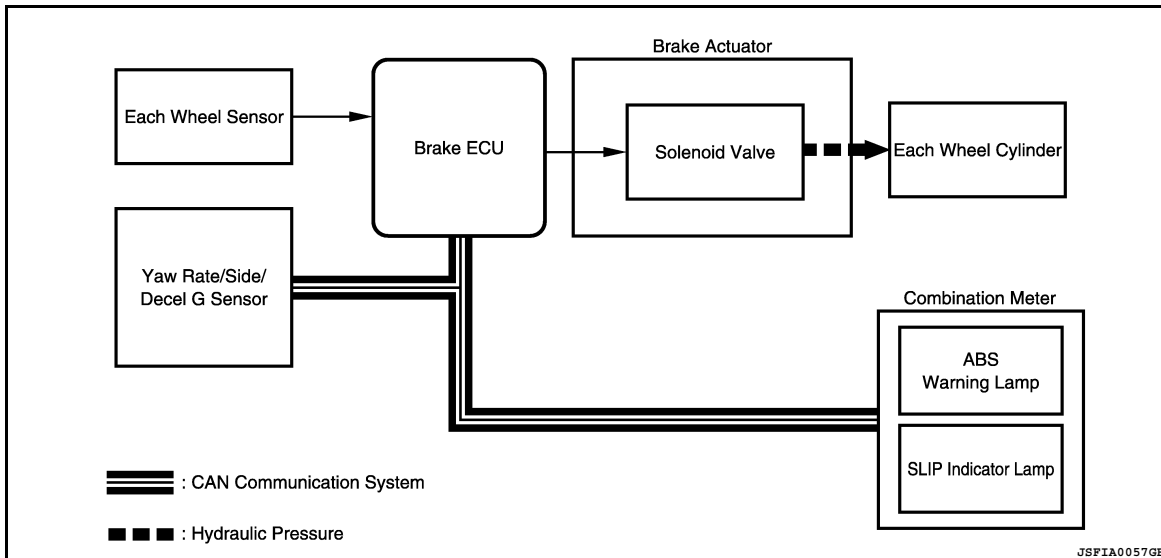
Brake Actuator

Each Wheel Sensor

Brake ECU

Solenoid Valve

Each Wheel Cylinder

Yaw Rate/Side/ Decel G Sensor

Combination Meter

ABS Warning Lamp

SLIP Indicator Lamp

: CAN Communication System

: Hydraulic Pressure

JSFIA0057GB